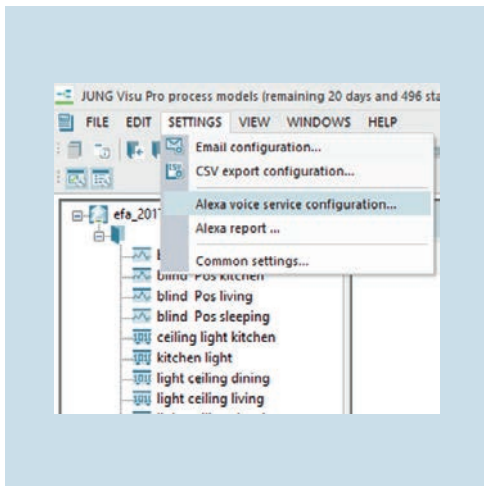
JUNG Visu Pro process models (remaining 20 days and 496 sta

FILE EDIT SETTINGS VIEW WINDOWS HELP

Email configuration...
CSV export configuration...
Alexa voice service configuration...
Alexa report ...
Common settings...

efa_201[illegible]

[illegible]
blind Pos kitchen
blind Pos living
blind Pos sleeping
ceiling light kitchen
kitchen light
light ceiling dining
light ceiling living
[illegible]